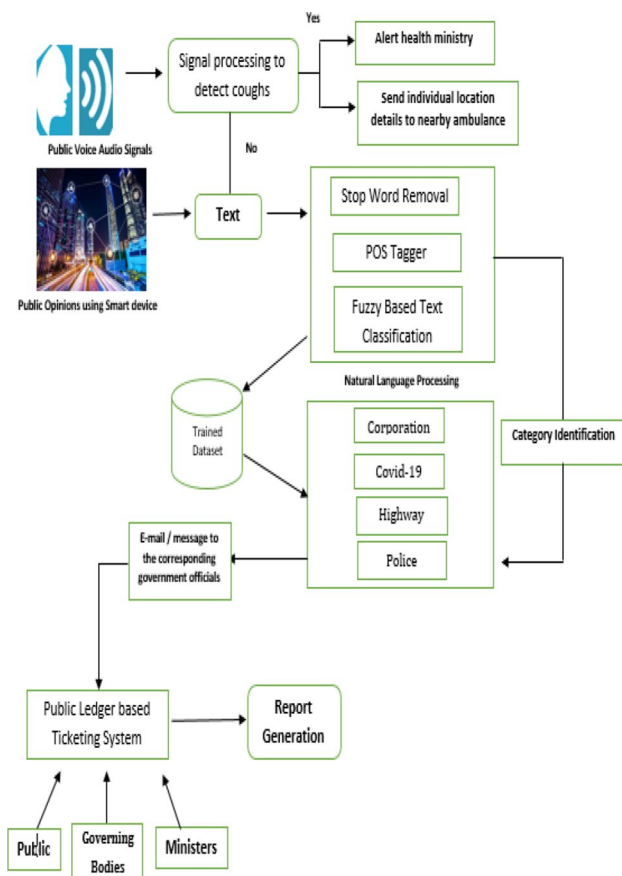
Public Voice Audio Signals

Signal processing to detect coughs

Yes

Alert health ministry

Send individual location details to nearby ambulance

No

Public Opinions using Smart device

Text

Stop Word Removal

POS Tagger

Fuzzy Based Text Classification

Natural Language Processing

Trained Dataset

Corporation

Covid-19

Highway

Police

Category Identification

E-mail / message to the corresponding government officials

Public Ledger based Ticketing System

Report Generation

Public

Governing Bodies

Ministers